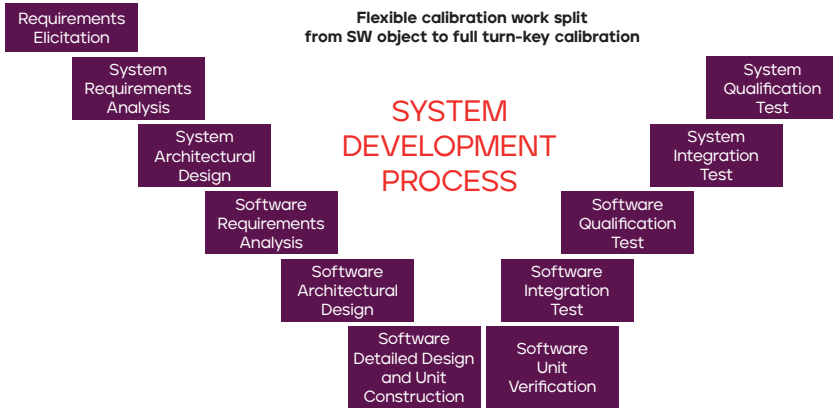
Flexible calibration work split from SW object to full turn-key calibration

SYSTEM DEVELOPMENT PROCESS

Requirements Elicitation

System Requirements Analysis

System Architectural Design

Software Requirements Analysis

Software Architectural Design

Software Detailed Design and Unit Construction

Software Unit Verification

Software Integration Test

Software Qualification Test

System Integration Test

System Qualification Test